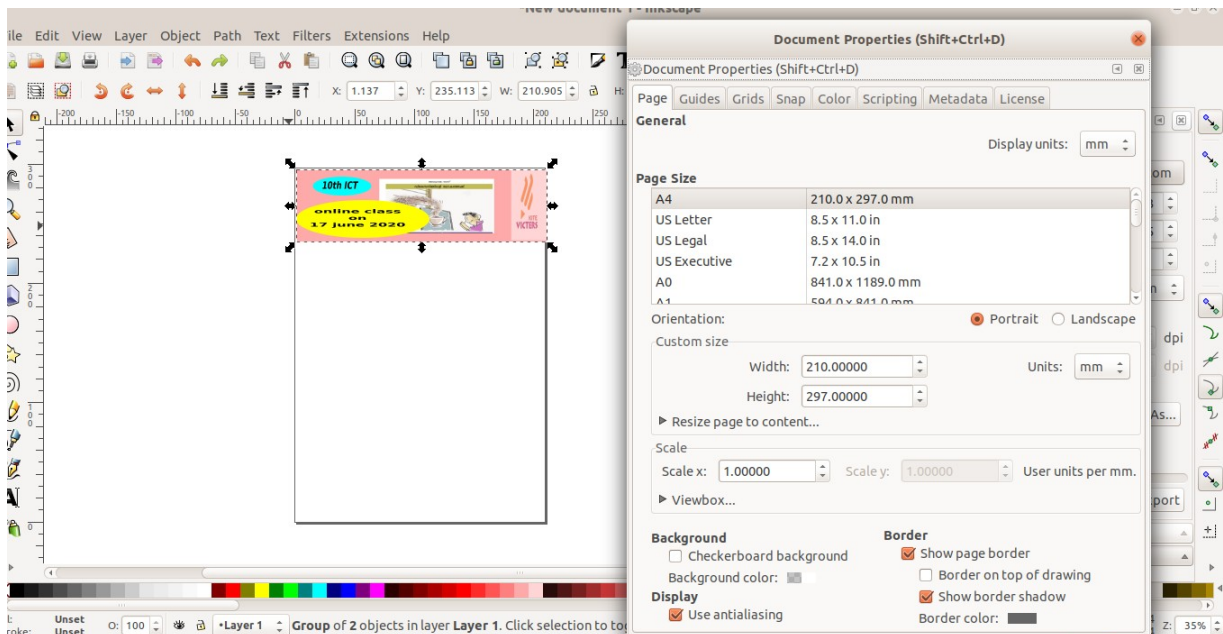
New document 1 - Inkscape

ile Edit View Layer Object Path Text Filters Extensions Help

X: 1.137 Y: 235.113 W: 210.905 H:

10th ICT
online class on 17 june 2020
KITE VICTERS

Document Properties (Shift+Ctrl+D)
Document Properties (Shift+Ctrl+D)

Page Guides Grids Snap Color Scripting Metadata License

General
Display units: mm

Page Size
| | |
|---|---|
| A4 | 210.0 x 297.0 mm |
| US Letter | 8.5 x 11.0 in |
| US Legal | 8.5 x 14.0 in |
| US Executive | 7.2 x 10.5 in |
| A0 | 841.0 x 1189.0 mm |
| A1 | 594.0 x 841.0 mm |

Orientation: Portrait Landscape

Custom size
Width: 210.00000 Units: mm
Height: 297.00000
▶ Resize page to content...

Scale
Scale x: 1.00000 Scale y: 1.00000 User units per mm.
▶ Viewbox...

Background
Checkerboard background
Background color:

Border
Show page border
Border on top of drawing
Show border shadow
Border color:

Display
Use antialiasing

om
dpi
dpi
As...
port

Unset
Unset
O: 100 •Layer 1 Group of 2 objects in layer Layer 1. Click selection to to
Z: 35%